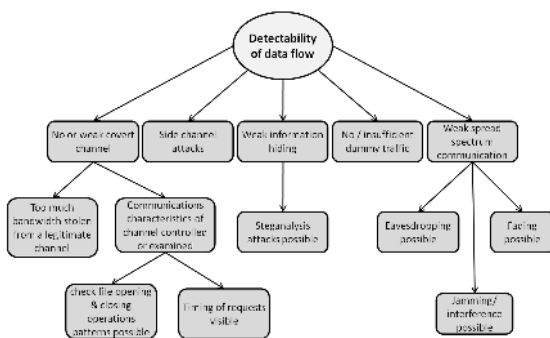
Detectability of data flow

No or weak covert channel

Side channel attacks

Weak information hiding

No / insufficient dummy traffic

Weak spread spectrum communication

Too much bandwidth stolen from a legitimate channel

Communications characteristics of channel controller or examined

Steganalysis attacks possible

Eavesdropping possible

Fading possible

check file opening & closing operations patterns possible

Timing of requests visible

Jamming/ interference possible